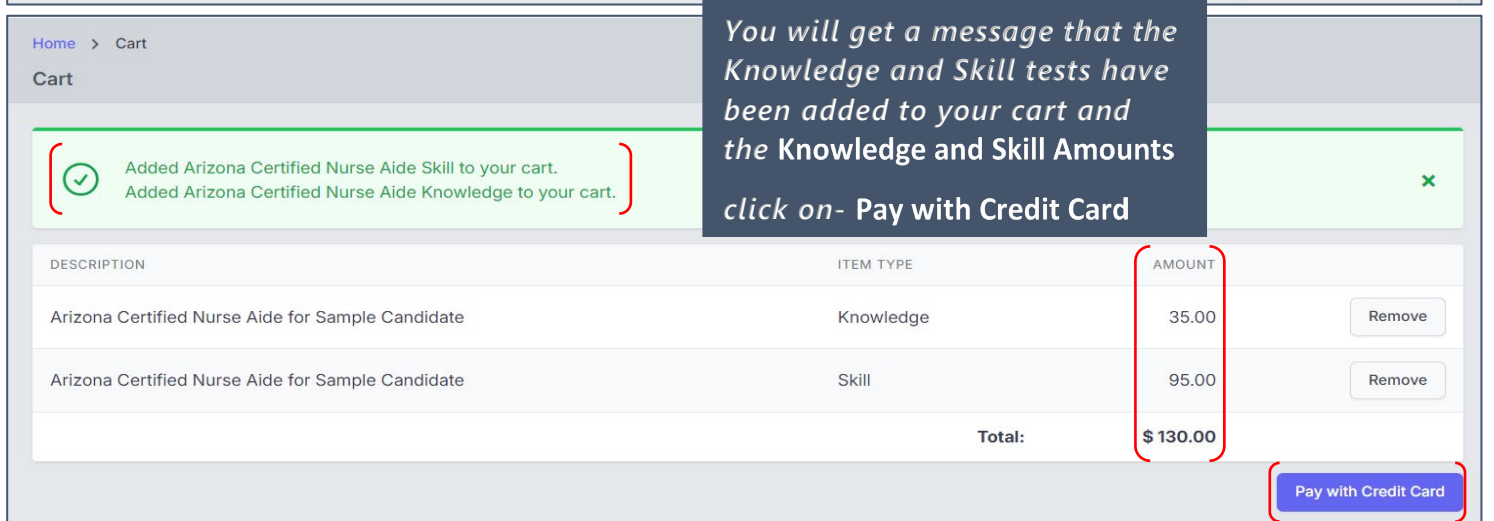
Home > Cart

Cart

You will get a message that the Knowledge and Skill tests have been added to your cart and the Knowledge and Skill Amounts

click on- Pay with Credit Card

Added Arizona Certified Nurse Aide Skill to your cart.
Added Arizona Certified Nurse Aide Knowledge to your cart.

×

| DESCRIPTION | ITEM TYPE | AMOUNT | |
|---|---|---|---|
| Arizona Certified Nurse Aide for Sample Candidate | Knowledge | 35.00 | Remove |
| Arizona Certified Nurse Aide for Sample Candidate | Skill | 95.00 | Remove |
| | Total: | $ 130.00 | |

Pay with Credit Card